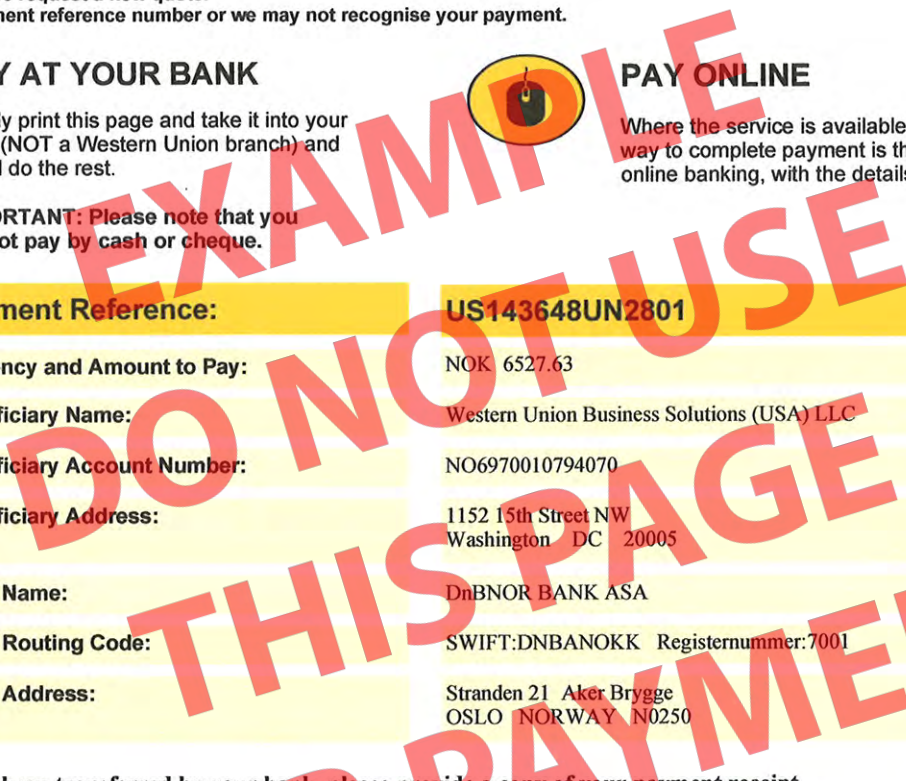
ment reference number or we may not recognise your payment.

Y AT YOUR BANK

ly print this page and take it into your (NOT a Western Union branch) and l do the rest.

ORTANT: Please note that you ot pay by cash or cheque.

PAY ONLINE

Where the service is available way to complete payment is th online banking, with the details

| ment Reference: | US143648UN2801 |
|---|---|
| ncy and Amount to Pay: | NOK 6527.63 |
| ficiary Name: | Western Union Business Solutions (USA) LLC |
| ficiary Account Number: | NO6970010794070 |
| ficiary Address: | 1152 15th Street NW Washington DC 20005 |
| Name: | DnBNOR BANK ASA |
| Routing Code: | SWIFT:DNBANOKK Registernummer:7001 |
| Address: | Stranden 21 Aker Brygge OSLO NORWAY N0250 |

EXAMPLE DO NOT USE THIS PAGE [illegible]PAYME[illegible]